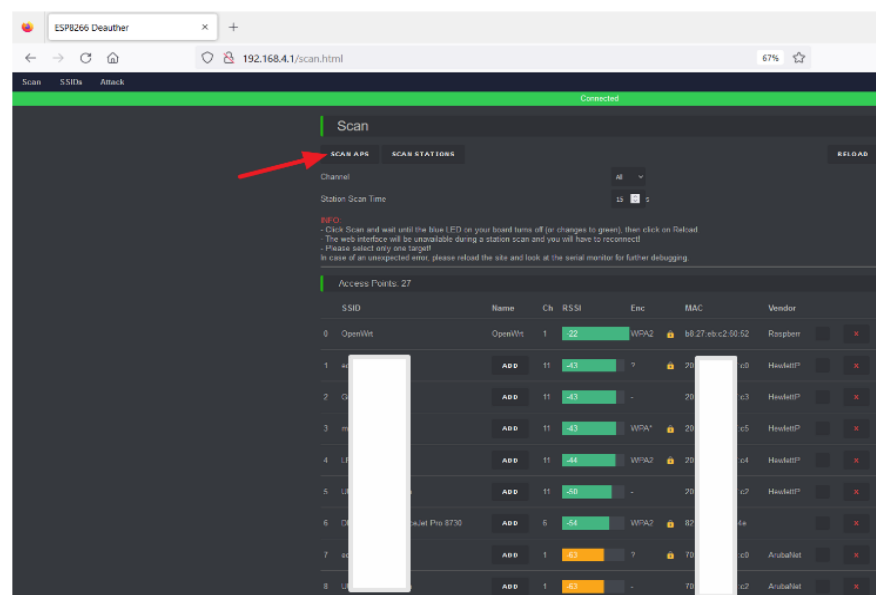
ESP8266 Deauther ×
+
192.168.4.1/scan.html
67%

Scan SSIDs Attack

Connected

Scan

SCAN APS SCAN STATIONS RELOAD

Channel All

Station Scan Time 15 s

INFO:
- Click Scan and wait until the blue LED on your board turns off (or changes to green), then click on Reload
- The web interface will be unavailable during a station scan and you will have to reconnect!
- Please select only one target!
In case of an unexpected error, please reload the site and look at the serial monitor for further debugging.

Access Points: 27

| | SSID | Name | Ch | RSSI | Enc | | MAC | Vendor | | |
|---|---|---|---|---|---|---|---|---|---|---|
| 0 | OpenWrt | OpenWrt | 1 | -22 | WPA2 | | b8:27:eb:c2:50:52 | Raspberr | | × |
| 1 | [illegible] | ADD | 11 | -43 | ? | | 20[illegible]c0 | HewlettP | | × |
| 2 | G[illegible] | ADD | 11 | -43 | - | | 20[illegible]c3 | HewlettP | | × |
| 3 | m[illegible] | ADD | 11 | -43 | WPA* | | 20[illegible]c5 | HewlettP | | × |
| 4 | LI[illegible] | ADD | 11 | -44 | WPA2 | | 20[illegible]c4 | HewlettP | | × |
| 5 | U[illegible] | ADD | 11 | -50 | - | | 20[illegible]c7 | HewlettP | | × |
| 6 | D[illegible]eJet Pro 8730 | ADD | 6 | -54 | WPA2 | | 82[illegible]4e | | | × |
| 7 | so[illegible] | ADD | 1 | -63 | ? | | 70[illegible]c0 | ArubaNet | | × |
| 8 | U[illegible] | ADD | 1 | -63 | - | | 70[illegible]c2 | ArubaNet | | × |